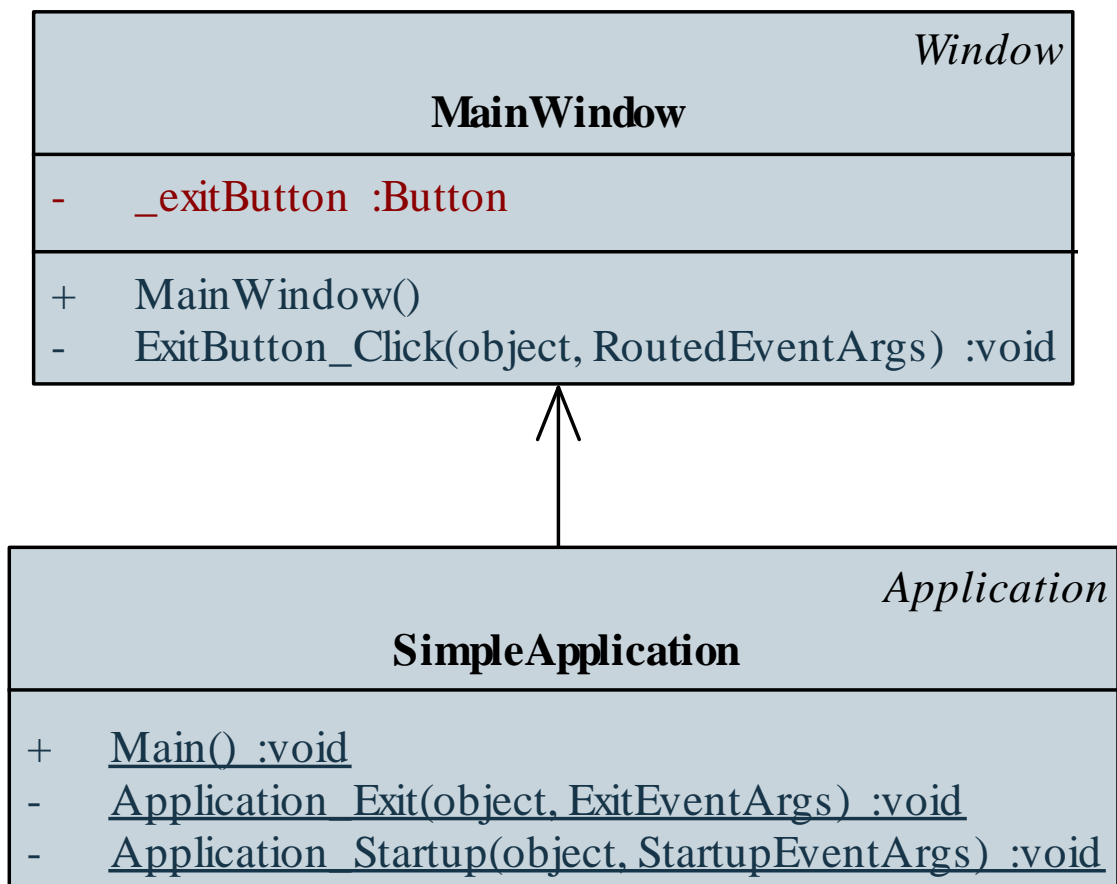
*Window*

**MainWindow**

- _exitButton :Button

+ MainWindow()
- ExitButton_Click(object, RoutedEventArgs) :void

*Application*

**SimpleApplication**

+ Main() :void
- Application_Exit(object, ExitEventArgs) :void
- Application_Startup(object, StartupEventArgs) :void